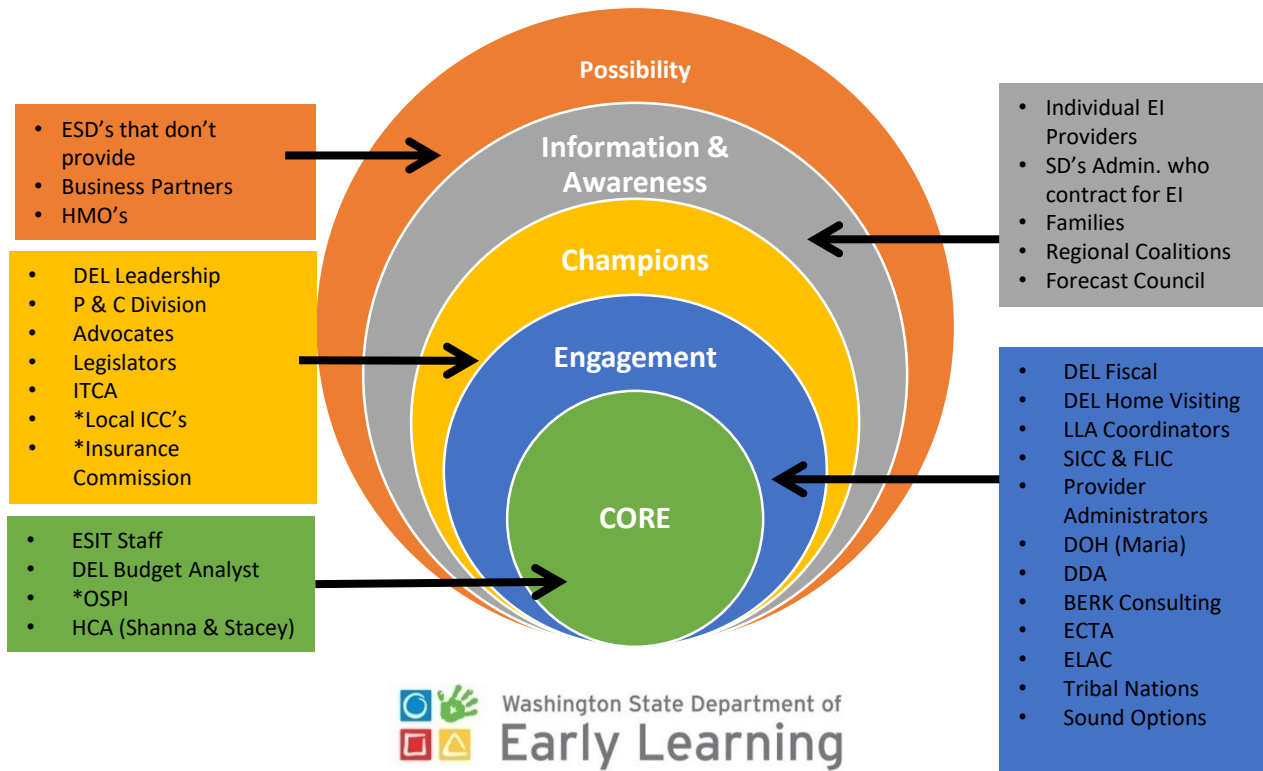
Possibility

Information & Awareness

Champions

Engagement

CORE

- ESD's that don't provide
- Business Partners
- HMO's

- Individual EI Providers
- SD's Admin. who contract for EI
- Families
- Regional Coalitions
- Forecast Council

- DEL Leadership
- P & C Division
- Advocates
- Legislators
- ITCA
- *Local ICC's
- *Insurance Commission

- DEL Fiscal
- DEL Home Visiting
- LLA Coordinators
- SICC & FLIC
- Provider Administrators
- DOH (Maria)
- DDA
- BERK Consulting
- ECTA
- ELAC
- Tribal Nations
- Sound Options

- ESIT Staff
- DEL Budget Analyst
- *OSPI
- HCA (Shanna & Stacey)

Washington State Department of
Early Learning